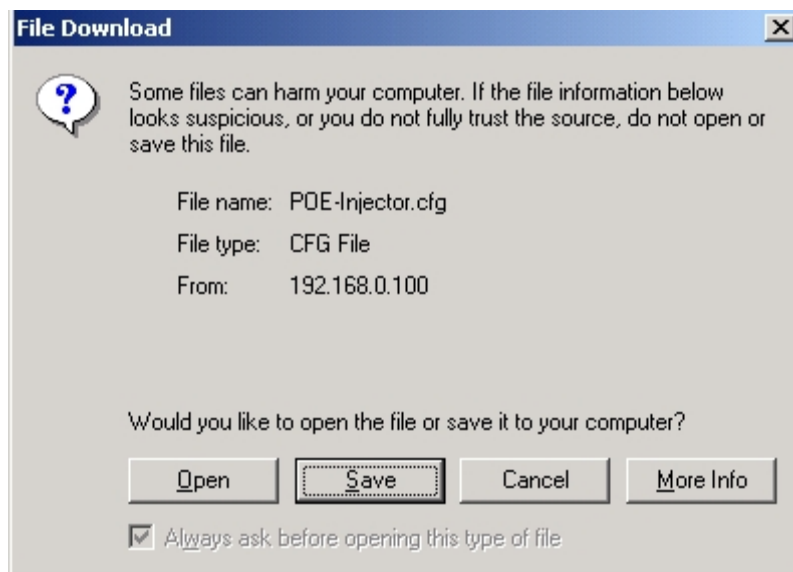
File Download

×

?

Some files can harm your computer. If the file information below looks suspicious, or you do not fully trust the source, do not open or save this file.

File name: POE-Injector.cfg

File type: CFG File

From: 192.168.0.100

Would you like to open the file or save it to your computer?

Open

Save

Cancel

More Info

Always ask before opening this type of file